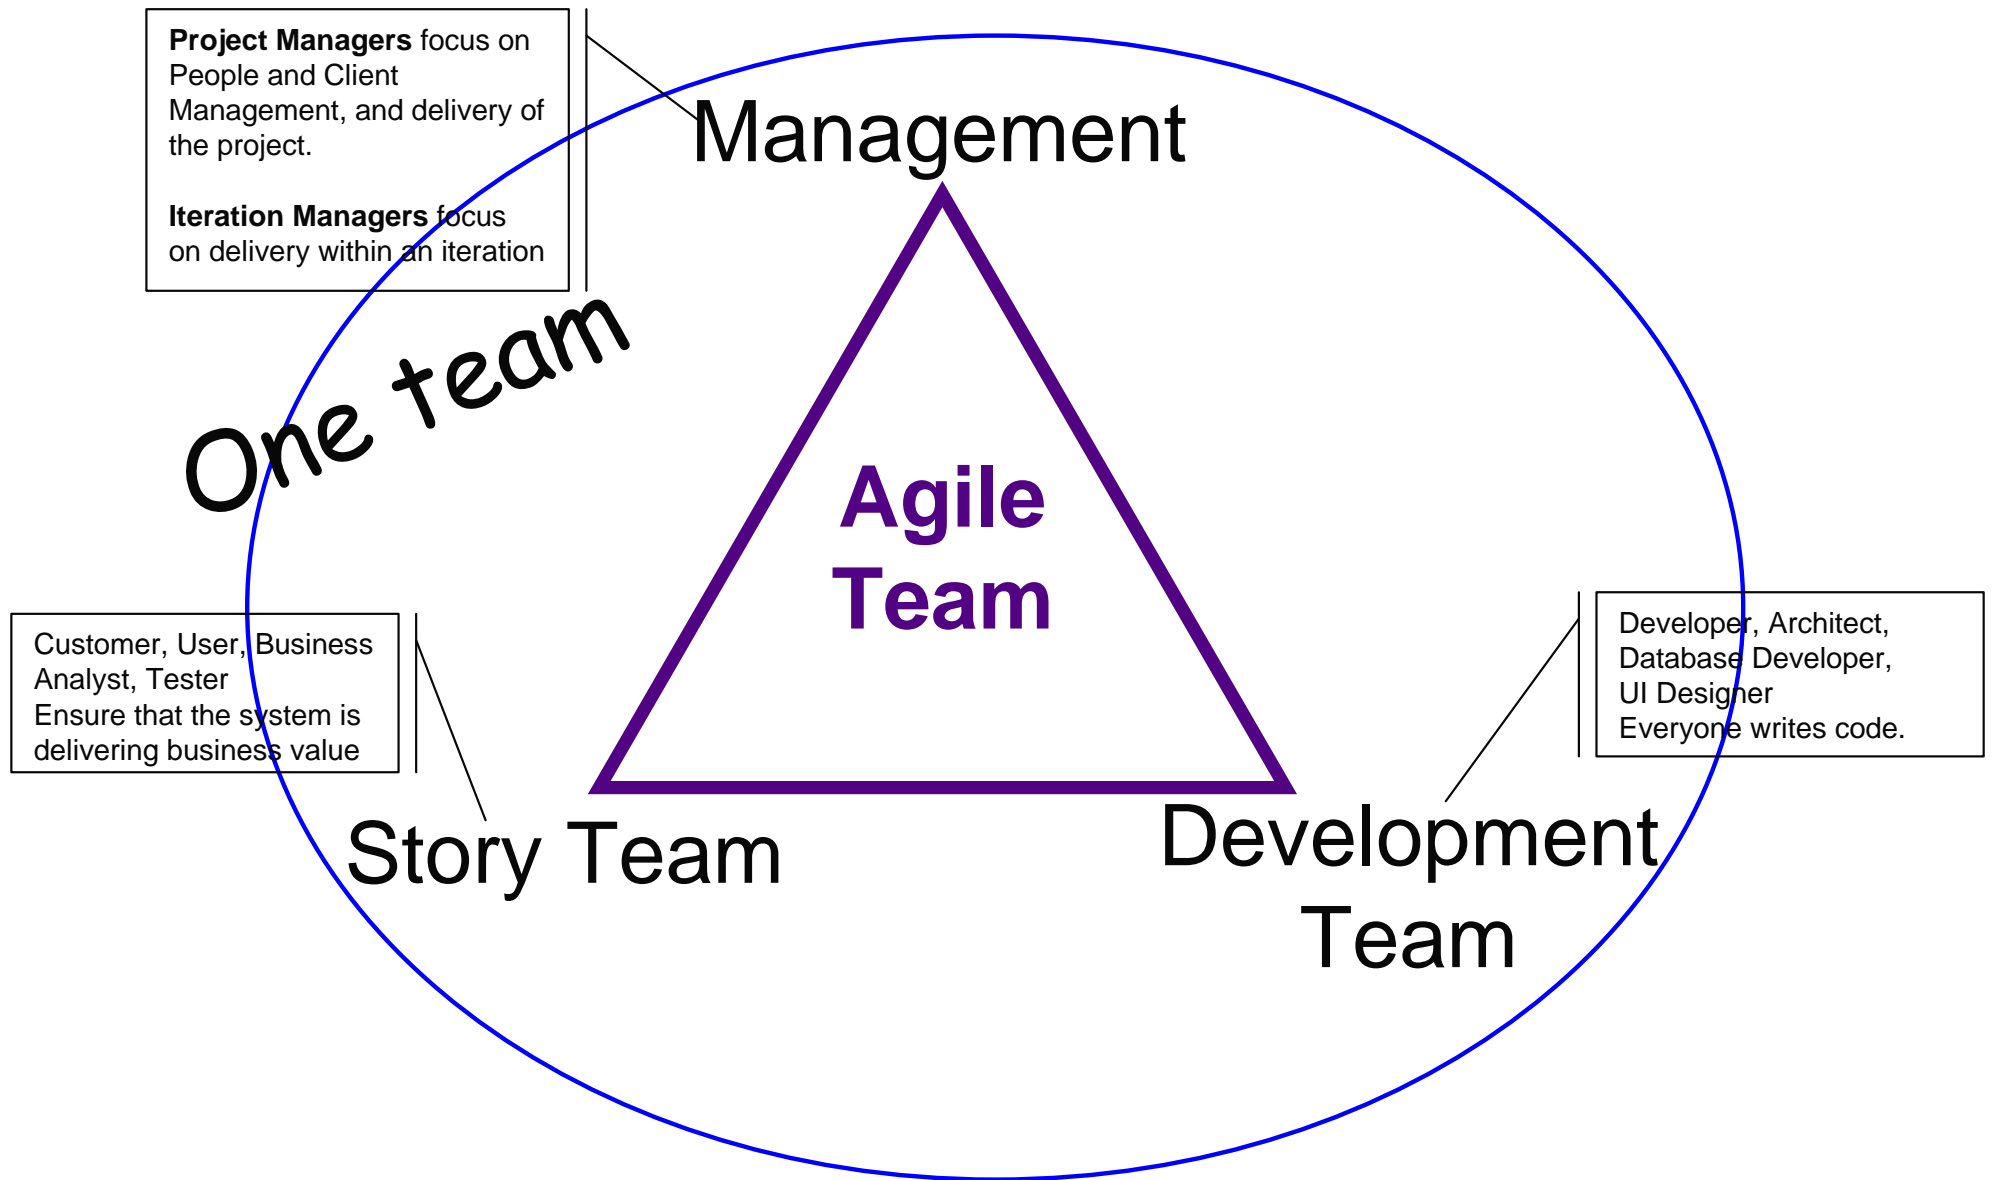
**Project Managers** focus on People and Client Management, and delivery of the project.

**Iteration Managers** focus on delivery within an iteration

Management

One team

Agile Team

Customer, User, Business Analyst, Tester
Ensure that the system is delivering business value

Developer, Architect, Database Developer, UI Designer
Everyone writes code.

Story Team

Development Team